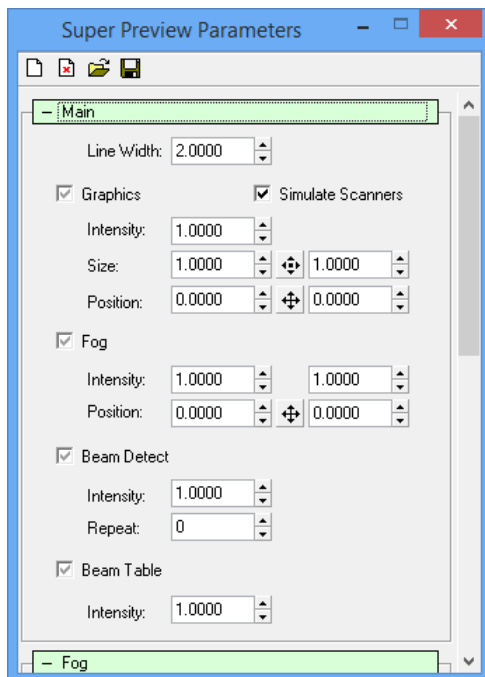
Super Preview Parameters

– Main

Line Width: 2.0000

Graphics

Simulate Scanners

Intensity: 1.0000

Size: 1.0000 1.0000

Position: 0.0000 0.0000

Fog

Intensity: 1.0000 1.0000

Position: 0.0000 0.0000

Beam Detect

Intensity: 1.0000

Repeat: 0

Beam Table

Intensity: 1.0000

– Fog